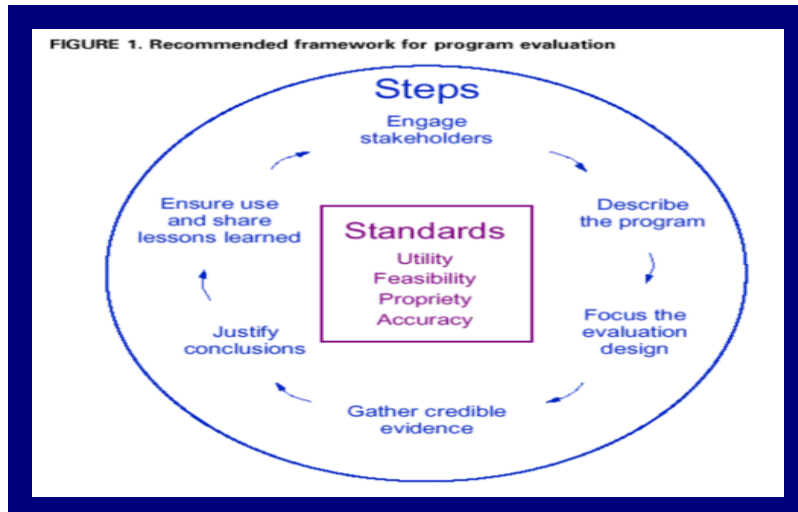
FIGURE 1. Recommended framework for program evaluation

Steps

Engage stakeholders

Describe the program

Focus the evaluation design

Gather credible evidence

Justify conclusions

Ensure use and share lessons learned

Standards

Utility

Feasibility

Propriety

Accuracy